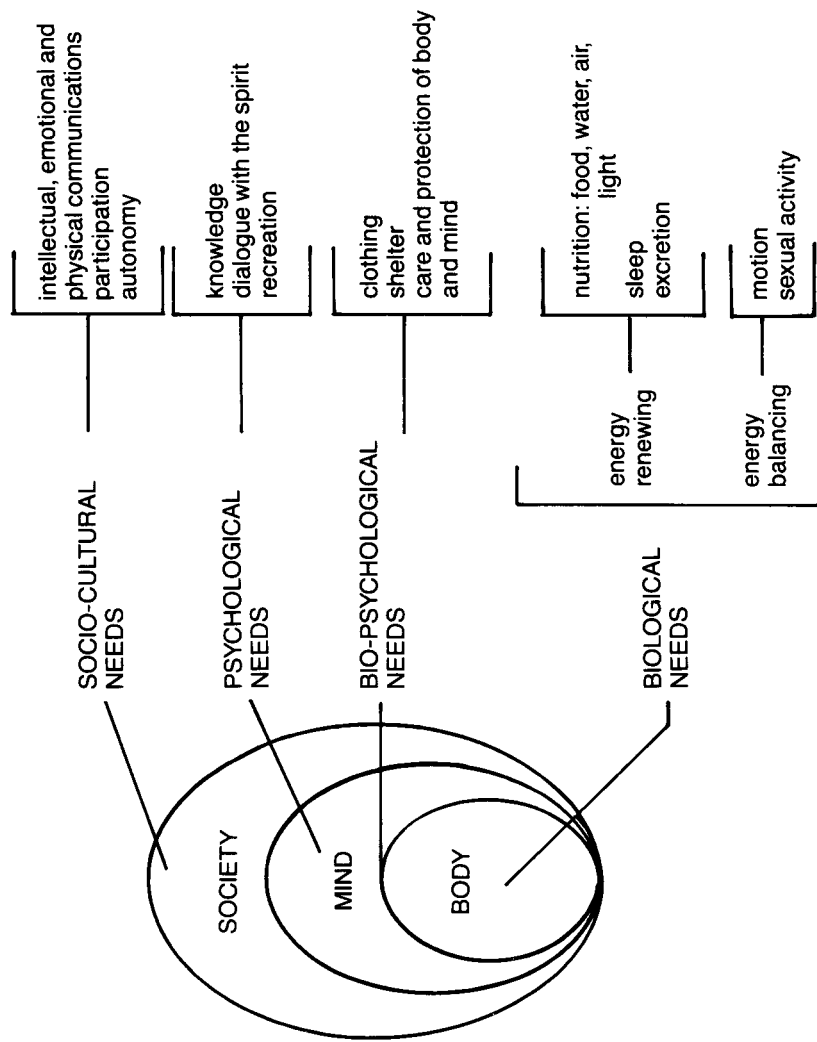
SOCIETY

MIND

BODY

SOCIO-CULTURAL NEEDS

PSYCHOLOGICAL NEEDS

BIO-PSYCHOLOGICAL NEEDS

BIOLOGICAL NEEDS

intellectual, emotional and physical communications
participation
autonomy

knowledge
dialogue with the spirit
recreation

clothing
shelter
care and protection of body and mind

energy renewing

energy balancing

nutrition: food, water, air, light
sleep
excretion

motion
sexual activity